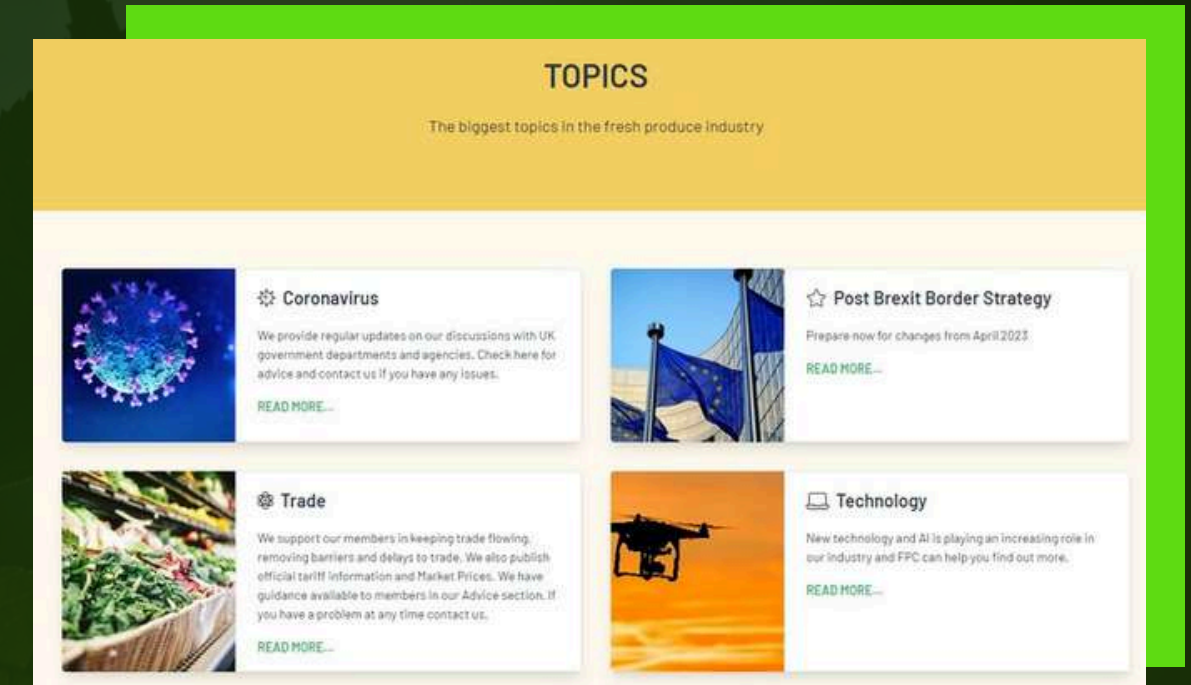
TOPICS

The biggest topics in the fresh produce industry

Coronavirus

We provide regular updates on our discussions with UK government departments and agencies. Check here for advice and contact us if you have any issues.

READ MORE...

Post Brexit Border Strategy

Prepare now for changes from April 2023

READ MORE...

Trade

We support our members in keeping trade flowing, removing barriers and delays to trade. We also publish official tariff information and Market Prices. We have guidance available to members in our Advice section. If you have a problem at any time contact us.

READ MORE...

Technology

New technology and AI is playing an increasing role in our industry and FPC can help you find out more.

READ MORE...